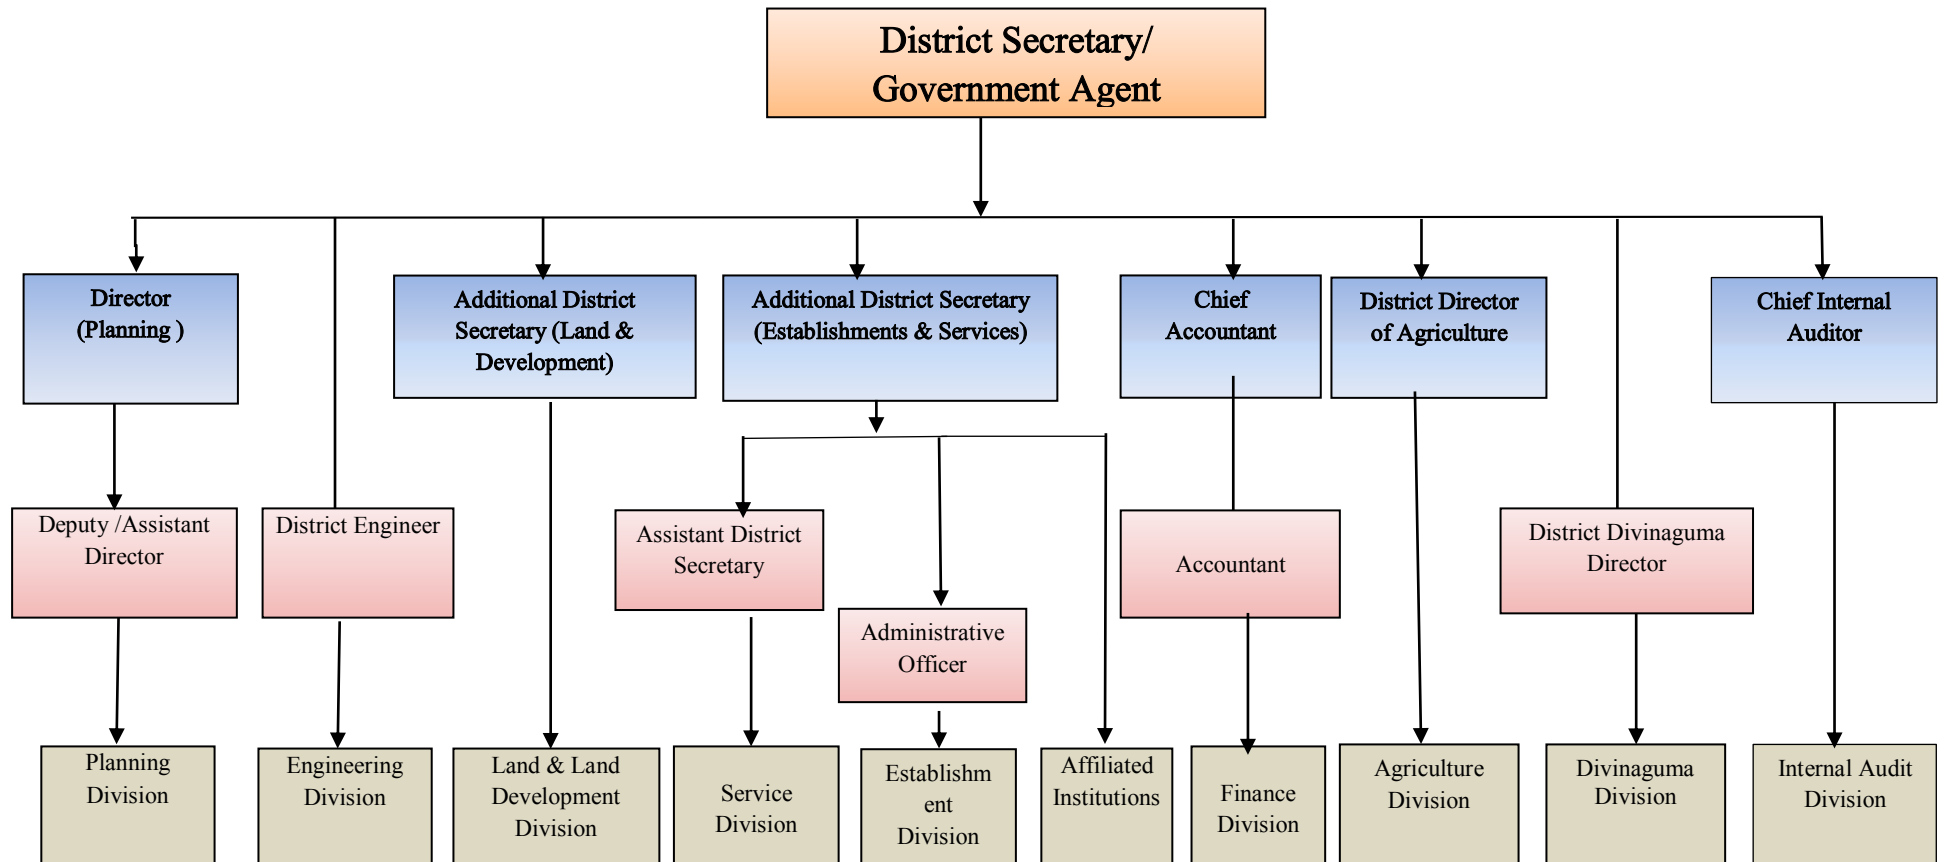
District Secretary/ Government Agent

Director (Planning )

Additional District Secretary (Land & Development)

Additional District Secretary (Establishments & Services)

Chief Accountant

District Director of Agriculture

Chief Internal Auditor

Deputy /Assistant Director

District Engineer

Assistant District Secretary

Administrative Officer

Accountant

District Divinaguma Director

Planning Division

Engineering Division

Land & Land Development Division

Service Division

Establishment Division

Affiliated Institutions

Finance Division

Agriculture Division

Divinaguma Division

Internal Audit Division